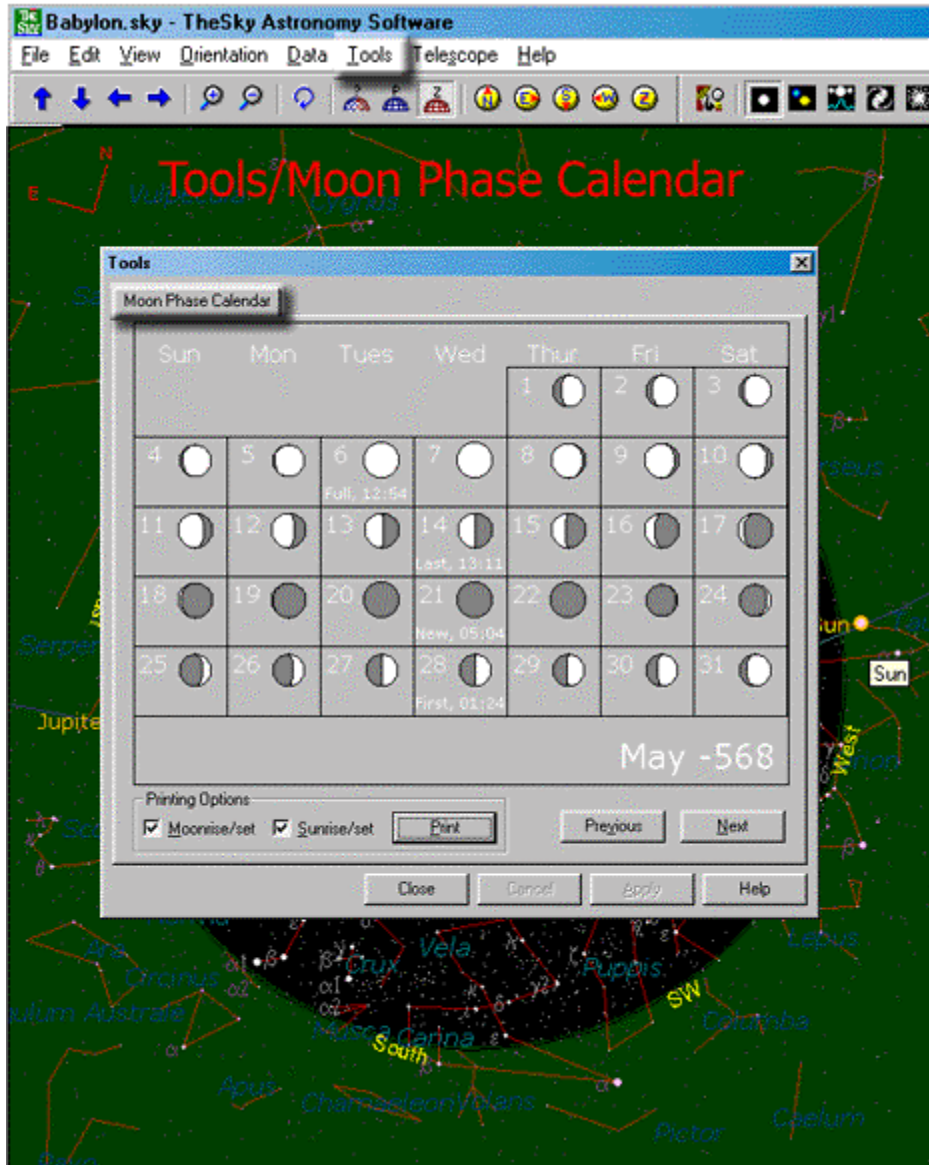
Babylon.sky - TheSky Astronomy Software

File Edit View Orientation Data Tools Telescope Help

Tools/Moon Phase Calendar

Tools

Moon Phase Calendar

| Sun | Mon | Tues | Wed | Thur | Fri | Sat |
|---|---|---|---|---|---|---|
| | | | | 1 | 2 | 3 |
| 4 | 5 | 6 Full, 12:54 | 7 | 8 | 9 | 10 |
| 11 | 12 | 13 | 14 Last, 13:11 | 15 | 16 | 17 |
| 18 | 19 | 20 | 21 New, 05:04 | 22 | 23 | 24 |
| 25 | 26 | 27 | 28 First, 01:24 | 29 | 30 | 31 |

May -568

Printing Options

Moonrise/set Sunrise/set Print

Previous Next

Close Cancel Apply Help

Vulpecula Cygnus Jupiter Sun Sun West SW South Vela Crux Puppis Columba Lepus Musca Carina Chamaeleon Volans Pictor Caelum Apus Ara Circinus Serpens Perseus